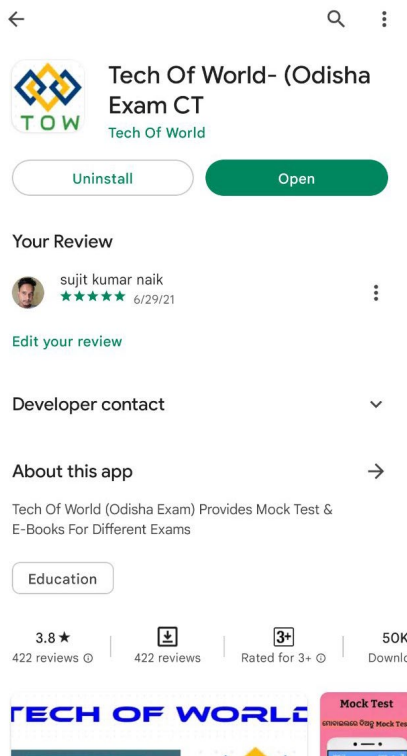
TOW

Tech Of World- (Odisha Exam CT

Tech Of World

Uninstall

Open

Your Review

sujit kumar naik

★★★★★ 6/29/21

Edit your review

Developer contact

About this app

Tech Of World (Odisha Exam) Provides Mock Test & E-Books For Different Exams

Education

3.8 ★
422 reviews

422 reviews

3+
Rated for 3+

50K
Downlo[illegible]

TECH OF WORL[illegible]

Mock Test
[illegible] Mock Tes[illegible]